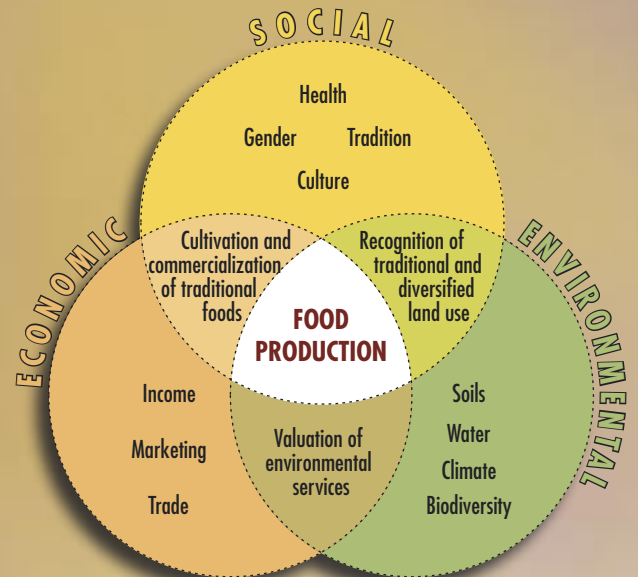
SOCIAL

Health

Gender Tradition

Culture

ECONOMIC

ENVIRONMENTAL

Cultivation and commercialization of traditional foods

Recognition of traditional and diversified land use

FOOD PRODUCTION

Income

Marketing

Trade

Valuation of environmental services

Soils

Water

Climate

Biodiversity